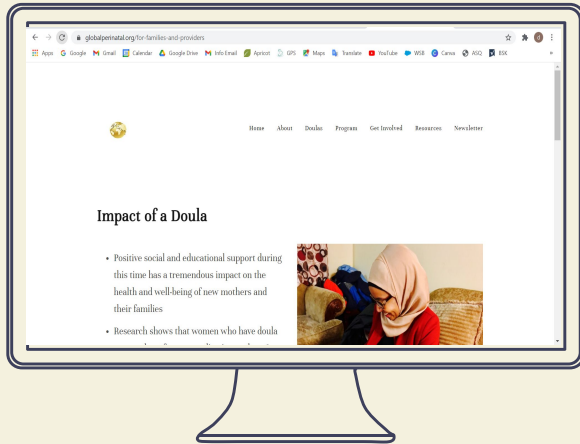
globalperinatal.org/for-families-and-providers

Apps Google Gmail Calendar Google Drive Info Email Apricot GPS Maps Translate YouTube WSB Canva ASQ BSX

Home About Doulas Program Get Involved Resources Newsletter

Impact of a Doula

• Positive social and educational support during this time has a tremendous impact on the health and well-being of new mothers and their families

• Research shows that women who have doula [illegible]